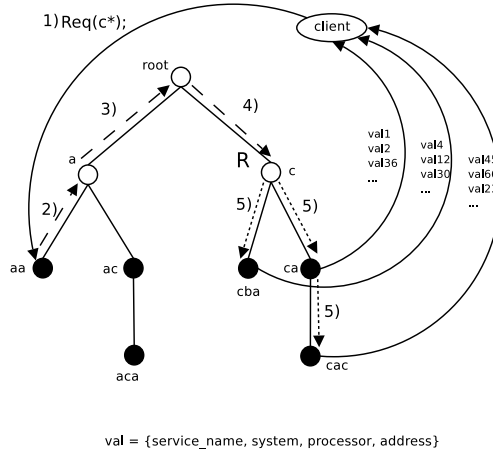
1) Req(c*);

client

root

3)

4)

a

R

c

2)

5)

5)

aa

ac

cba

ca

5)

aca

cac

val1
val2
val36
...

val4
val12
val30
...

val45
val60
val21
...

val = {service_name, system, processor, address}